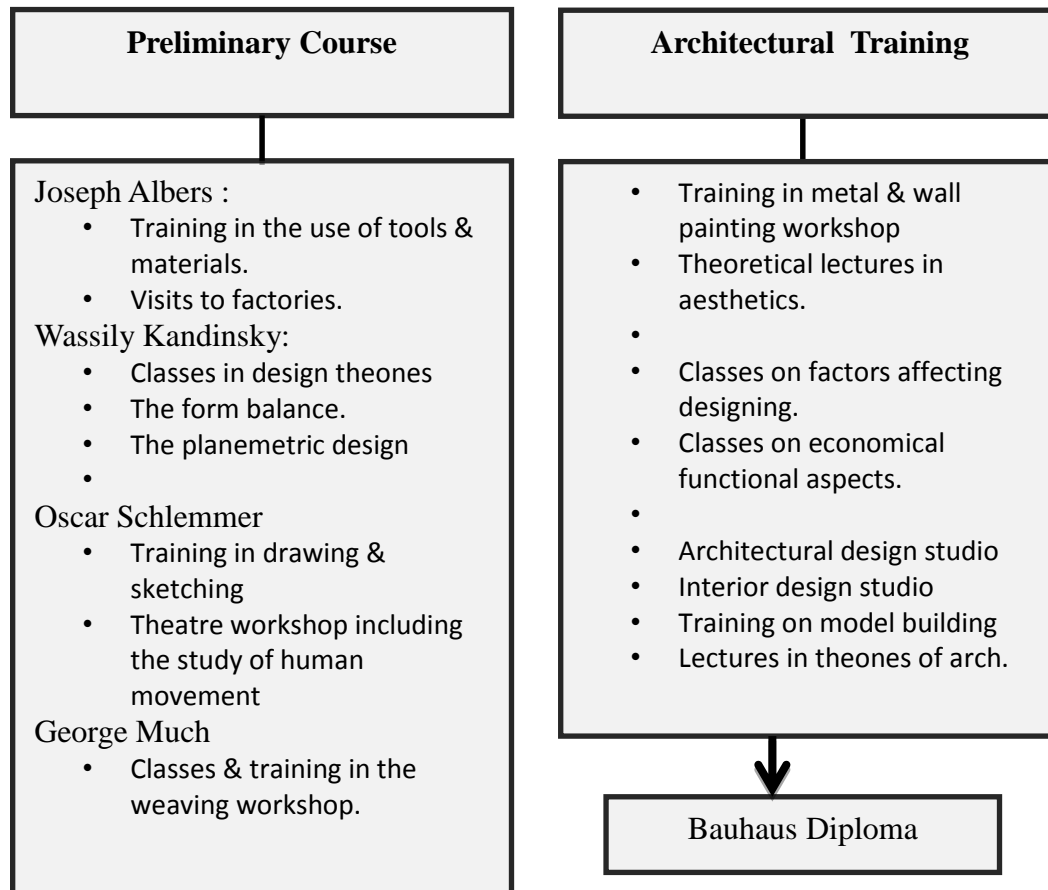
**Preliminary Course**

Joseph Albers :
- Training in the use of tools & materials.
- Visits to factories.

Wassily Kandinsky:
- Classes in design theones
- The form balance.
- The planemetric design
-

Oscar Schlemmer
- Training in drawing & sketching
- Theatre workshop including the study of human movement

George Much
- Classes & training in the weaving workshop.

**Architectural Training**

- Training in metal & wall painting workshop
- Theoretical lectures in aesthetics.
-
- Classes on factors affecting designing.
- Classes on economical functional aspects.
-
- Architectural design studio
- Interior design studio
- Training on model building
- Lectures in theones of arch.

Bauhaus Diploma